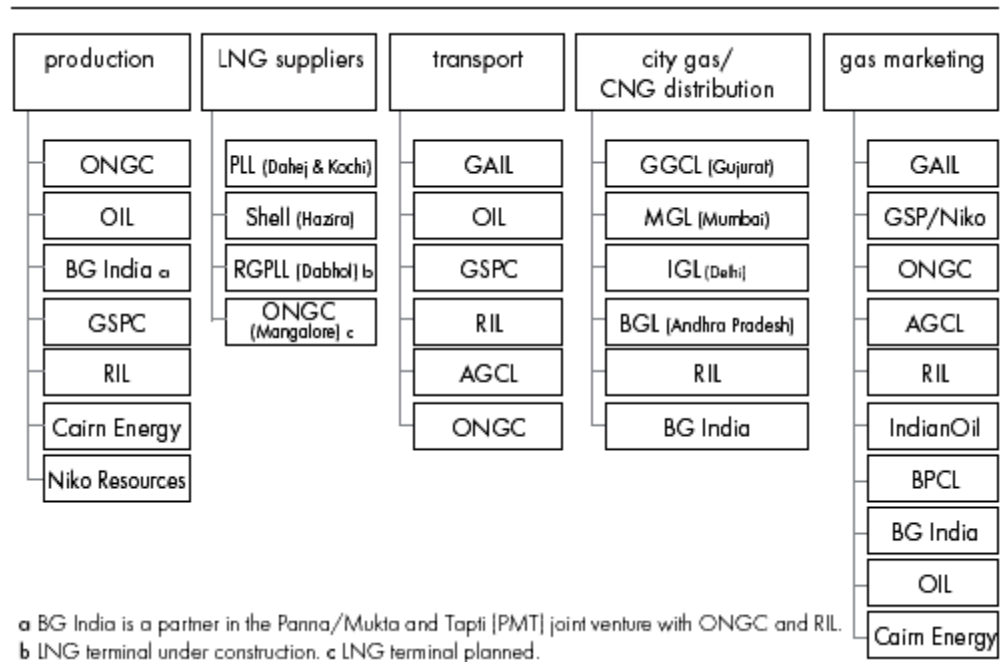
production

ONGC
OIL
BG India a
GSPC
RIL
Cairn Energy
Niko Resources

LNG suppliers

PLL (Dahej & Kochi)
Shell (Hazira)
RGPLL (Dabhol) b
ONGC (Mangalore) c

transport

GAIL
OIL
GSPC
RIL
AGCL
ONGC

city gas/ CNG distribution

GGCL (Gujurat)
MGL (Mumbai)
IGL (Delhi)
BGL (Andhra Pradesh)
RIL
BG India

gas marketing

GAIL
GSP/Niko
ONGC
AGCL
RIL
IndianOil
BPCL
BG India
OIL
Cairn Energy

a BG India is a partner in the Panna/Mukta and Tapti (PMT) joint venture with ONGC and RIL.
b LNG terminal under construction. c LNG terminal planned.